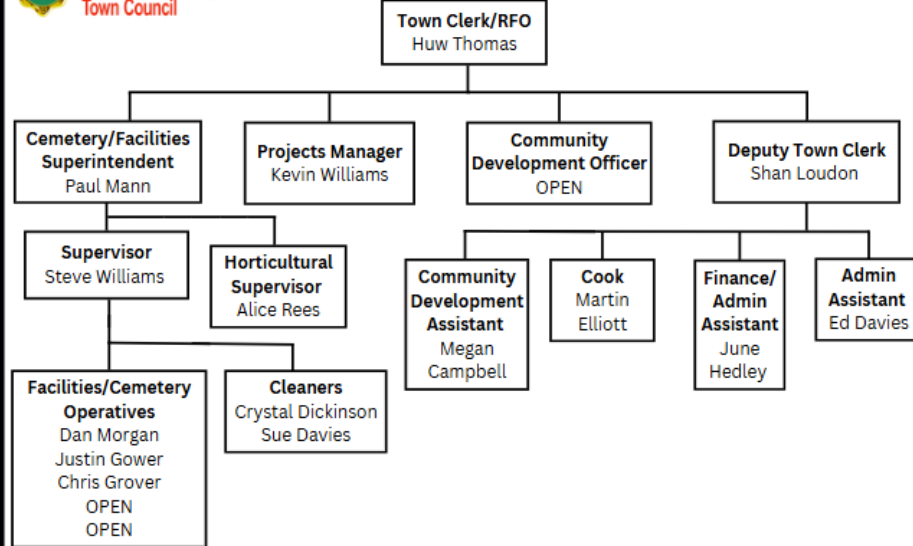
Town Council

Town Clerk/RFO
Huw Thomas

Cemetery/Facilities Superintendent
Paul Mann

Projects Manager
Kevin Williams

Community Development Officer
OPEN

Deputy Town Clerk
Shan Loudon

Supervisor
Steve Williams

Horticultural Supervisor
Alice Rees

Community Development Assistant
Megan Campbell

Cook
Martin Elliott

Finance/ Admin Assistant
June Hedley

Admin Assistant
Ed Davies

Facilities/Cemetery Operatives
Dan Morgan
Justin Gower
Chris Grover
OPEN
OPEN

Cleaners
Crystal Dickinson
Sue Davies